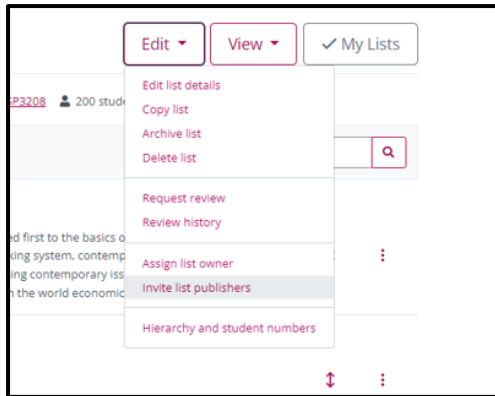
Edit ▾ View ▾ ✓ My Lists

P3208 200 stud

Edit list details
Copy list
Archive list
Delete list

Request review
Review history

Assign list owner
Invite list publishers

Hierarchy and student numbers

ed first to the basics o
king system. contemp
ing contemporary iss
n the world economic